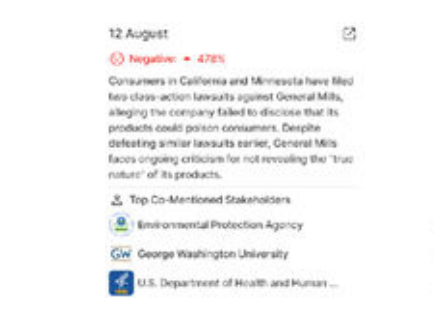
12 August

Negative: ▲ 478%

Consumers in California and Minnesota have filed two class-action lawsuits against General Mills, alleging the company failed to disclose that its products could poison consumers. Despite defeating similar lawsuits earlier, General Mills faces ongoing criticism for not revealing the "true nature" of its products.

Top Co-Mentioned Stakeholders

Environmental Protection Agency

GW George Washington University

U.S. Department of Health and Human ...